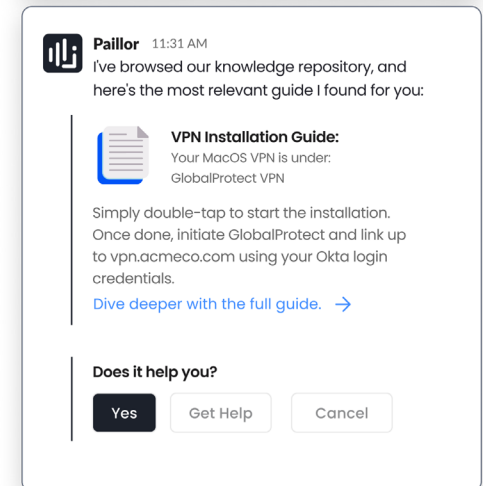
Paillor 11:31 AM
I've browsed our knowledge repository, and here's the most relevant guide I found for you:

VPN Installation Guide:
Your MacOS VPN is under: GlobalProtect VPN

Simply double-tap to start the installation. Once done, initiate GlobalProtect and link up to vpn.acmeco.com using your Okta login credentials.

Dive deeper with the full guide. →

Does it help you?

Yes Get Help Cancel